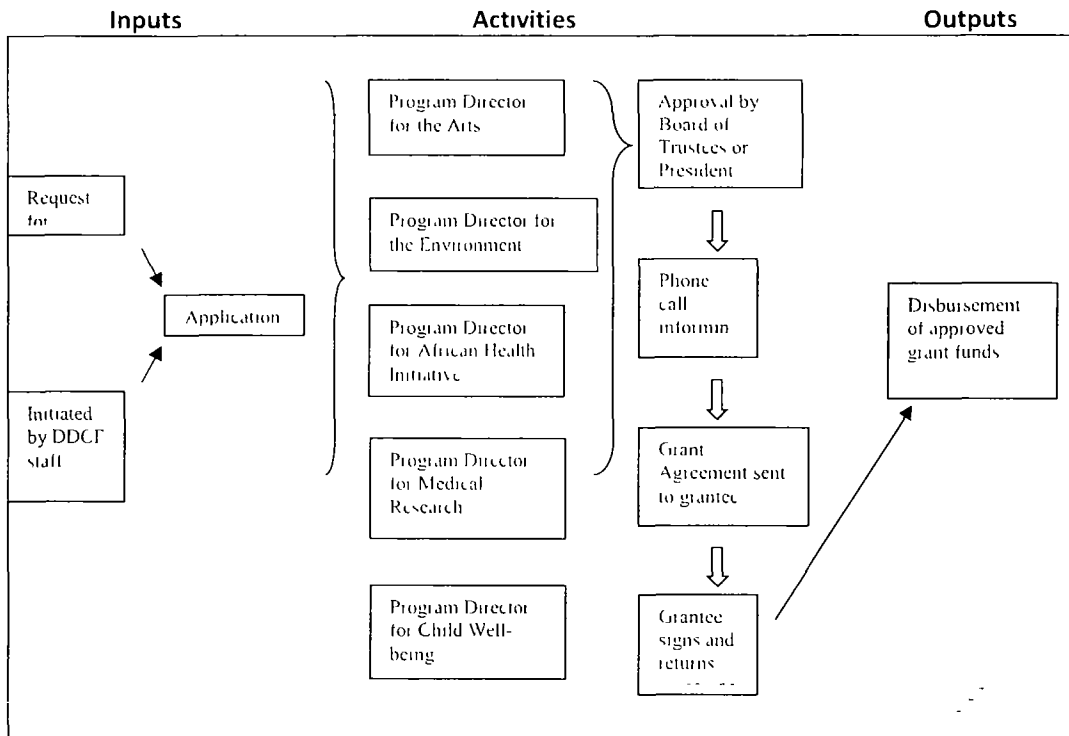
Inputs

Activities

Outputs

Request for

Initiated by DDCF staff

Application

Program Director for the Arts

Program Director for the Environment

Program Director for African Health Initiative

Program Director for Medical Research

Program Director for Child Well-being

Approval by Board of Trustees or President

Phone call informin

Grant Agreement sent to grantee

Grantee signs and returns

Disbursement of approved grant funds